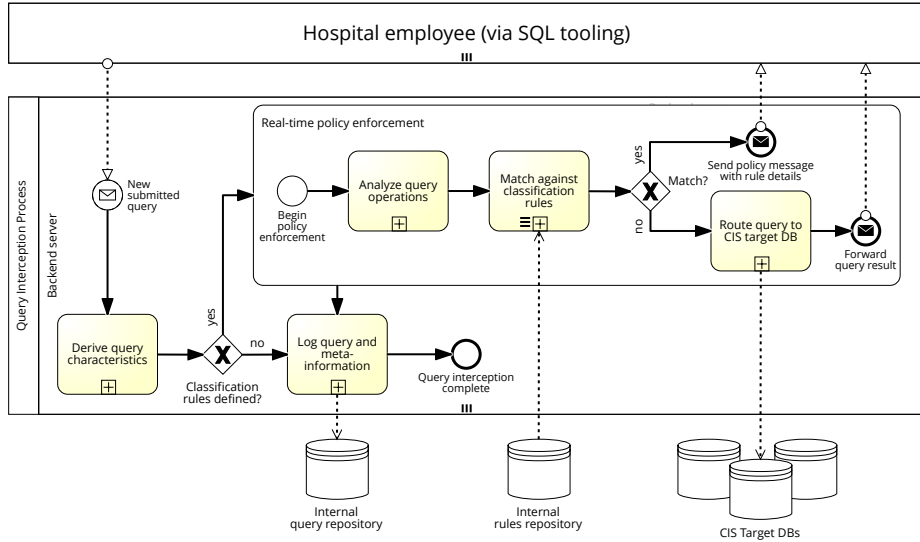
Hospital employee (via SQL tooling)

Query Interception Process

Backend server

Real-time policy enforcement

New submitted query

Begin policy enforcement

Analyze query operations

Match against classification rules

Match?

yes

no

Send policy message with rule details

Route query to CIS target DB

Forward query result

Derive query characteristics

yes

no

Classification rules defined?

Log query and meta-information

Query interception complete

Internal query repository

Internal rules repository

CIS Target DBs